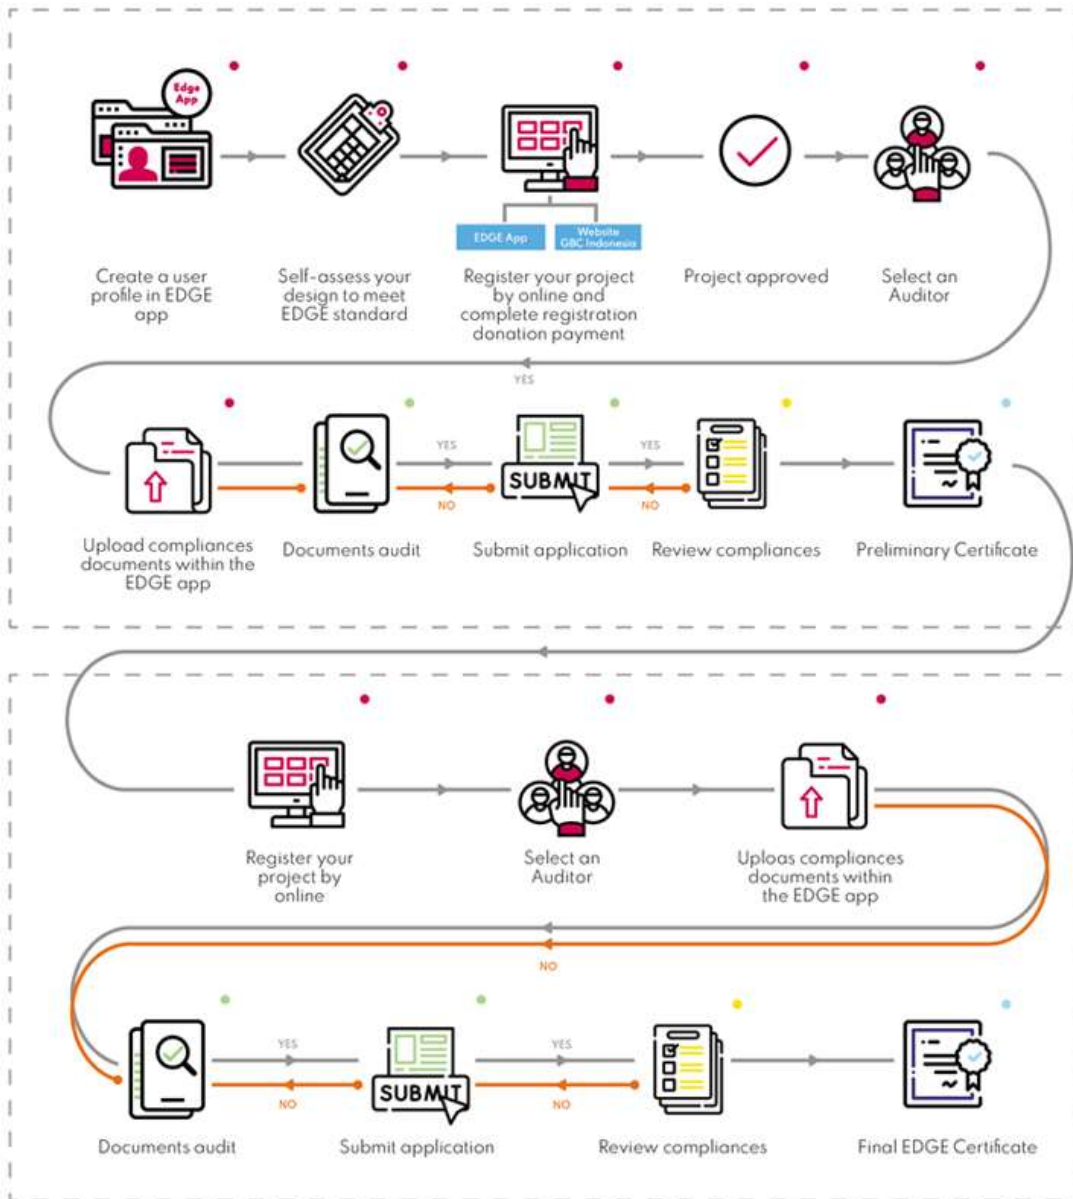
Edge App

Create a user profile in EDGE app

Self-assess your design to meet EDGE standard

EDGE App

Website GBC Indonesia

Register your project by online and complete registration donation payment

Project approved

Select an Auditor

YES

Upload compliances documents within the EDGE app

Documents audit

YES

NO

SUBMIT

Submit application

YES

NO

Review compliances

Preliminary Certificate

Register your project by online

Select an Auditor

Uploas compliances documents within the EDGE app

NO

Documents audit

YES

NO

SUBMIT

Submit application

YES

NO

Review compliances

Final EDGE Certificate